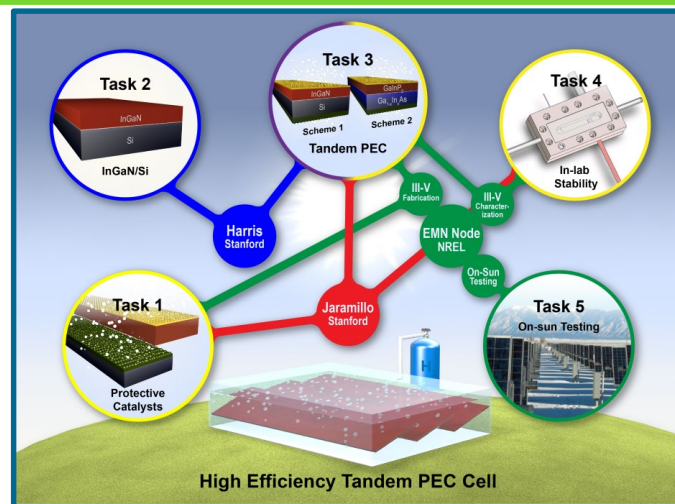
Task 2

InGaN

Si

InGaN/Si

Task 3

InGaN

Si

GaInP

$Ga_xIn_{1-x}As$

Scheme 1

Scheme 2

Tandem PEC

Task 4

In-lab Stability

Harris Stanford

III-V Fabrication

III-V Characterization

EMN Node NREL

On-Sun Testing

Task 1

Jaramillo Stanford

Task 5

On-sun Testing

Protective Catalysts

$H_2$

High Efficiency Tandem PEC Cell